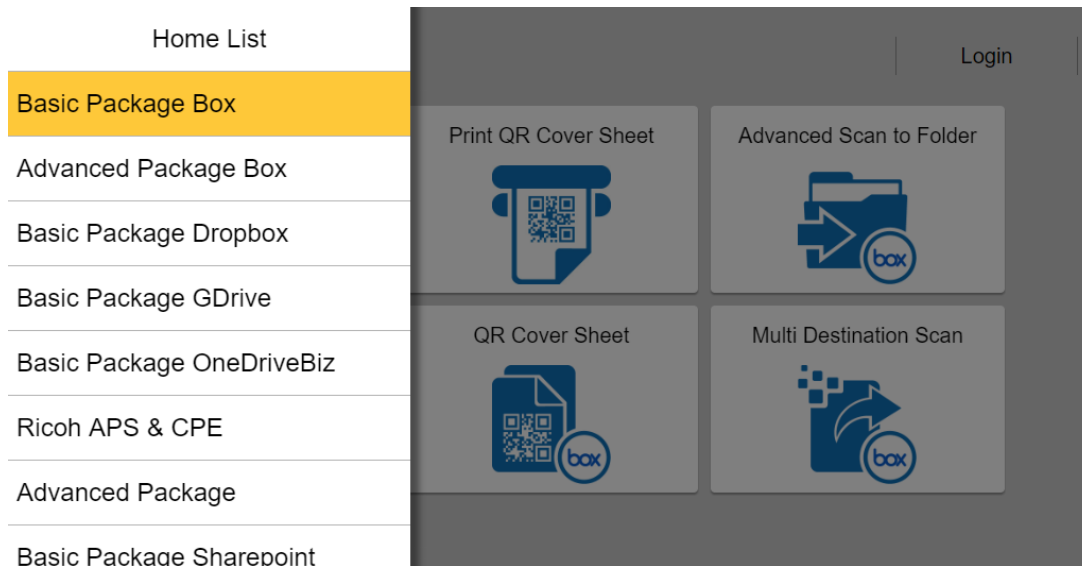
Home List

Basic Package Box

Advanced Package Box

Basic Package Dropbox

Basic Package GDrive

Basic Package OneDriveBiz

Ricoh APS & CPE

Advanced Package

Basic Package Sharepoint

Login

Print QR Cover Sheet

Advanced Scan to Folder

box

QR Cover Sheet

box

Multi Destination Scan

box